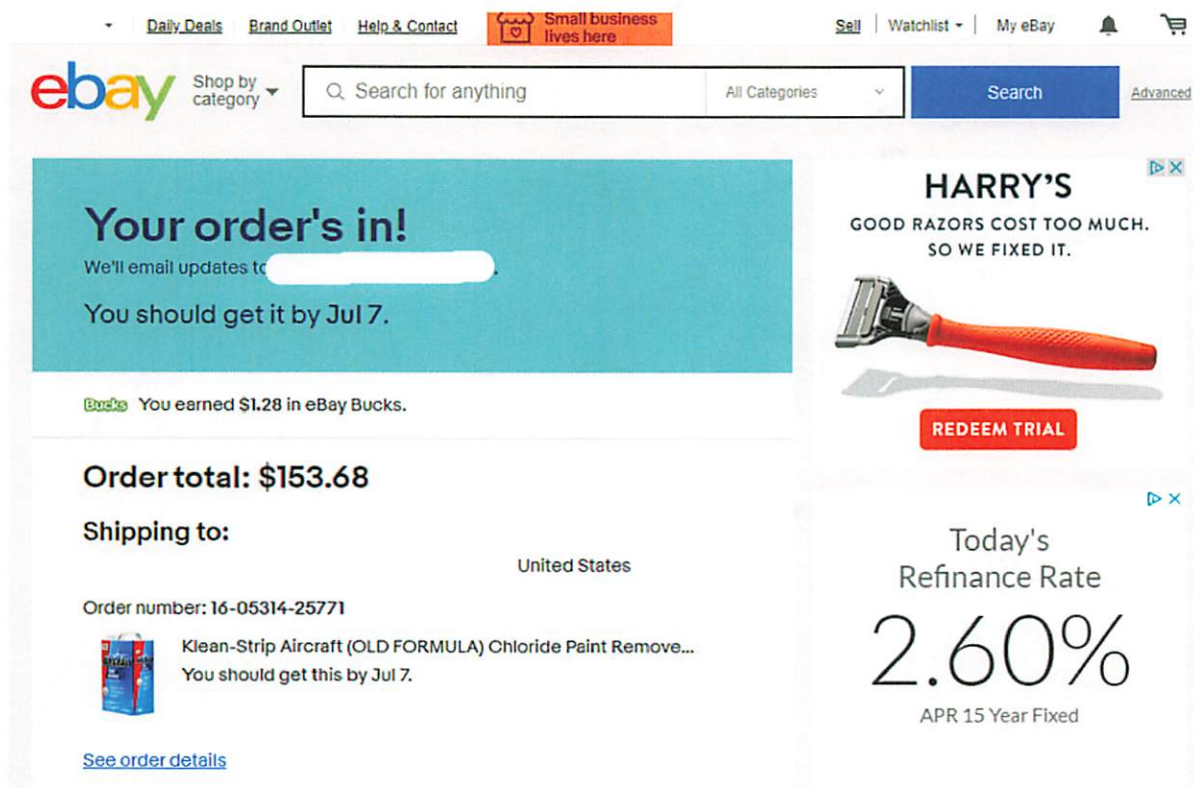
Daily Deals Brand Outlet Help & Contact Small business lives here Sell Watchlist My eBay

ebay Shop by category Search for anything All Categories Search Advanced

Your order's in!

We'll email updates t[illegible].

You should get it by Jul 7.

Bucks You earned $1.28 in eBay Bucks.

Order total: $153.68

Shipping to:

United States

Order number: 16-05314-25771

Klean-Strip Aircraft (OLD FORMULA) Chloride Paint Remove...

You should get this by Jul 7.

See order details

HARRY'S

GOOD RAZORS COST TOO MUCH. SO WE FIXED IT.

REDEEM TRIAL

Today's Refinance Rate

2.60%

APR 15 Year Fixed